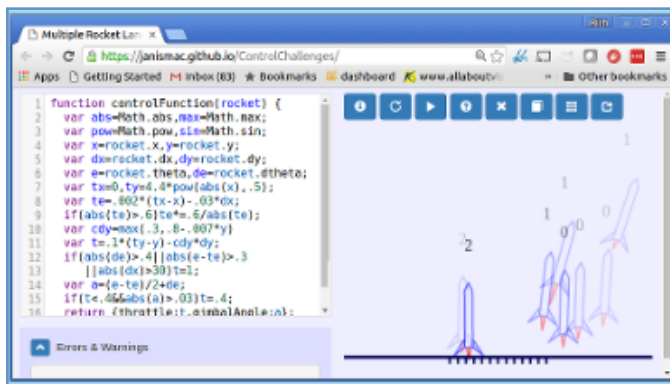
Multiple Rocket Lan ×

Rith

https://janismac.github.io/ControlChallenges/

Apps  Getting Started  Inbox (63)  Bookmarks  dashboard  www.allaboutvi  »  Other bookmarks

1 function controlFunction(rocket) {
2   var abs=Math.abs,max=Math.max;
3   var pow=Math.pow,sin=Math.sin;
4   var x=rocket.x,y=rocket.y;
5   var dx=rocket.dx,dy=rocket.dy;
6   var e=rocket.theta,de=rocket.dtheta;
7   var tx=0,ty=4.4*pow(abs(x),.5);
8   var te=-.002*(tx-x)-.03*dx;
9   if(abs(te)>.6)te*=.6/abs(te);
10  var cdy=max(.3,.8-.007*y)
11  var t=.1*(ty-y)-cdy*dy;
12  if(abs(de)>.4||abs(e-te)>.3
13     ||abs(dx)>30)t=1;
14  var a=(e-te)/2+de;
15  if(t<.4&&abs(a)>.03)t=.4;
16  return {throttle:t,gimbalAngle:a};

Errors & Warnings

1
1
1
0 0 0
2
2